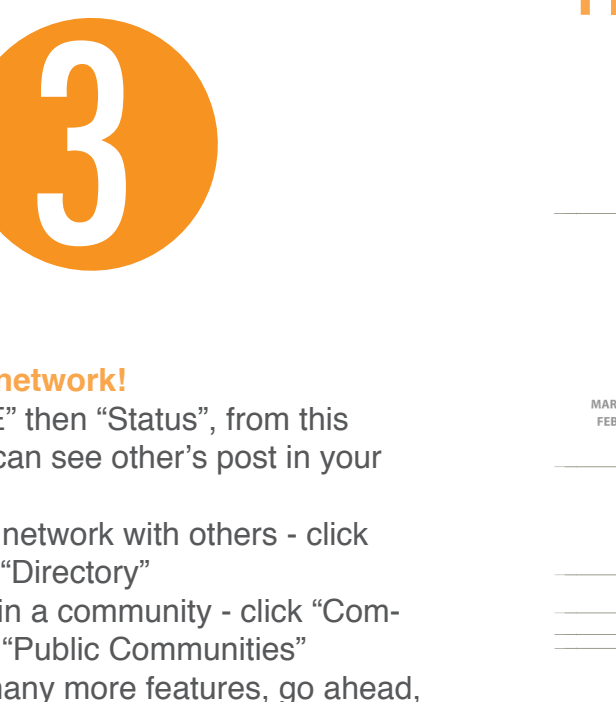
3

network!
E" then "Status", from this can see other's post in your

network with others - click "Directory"
in a community - click "Communities" "Public Communities"
many more features, go ahead,

MAR
FEB